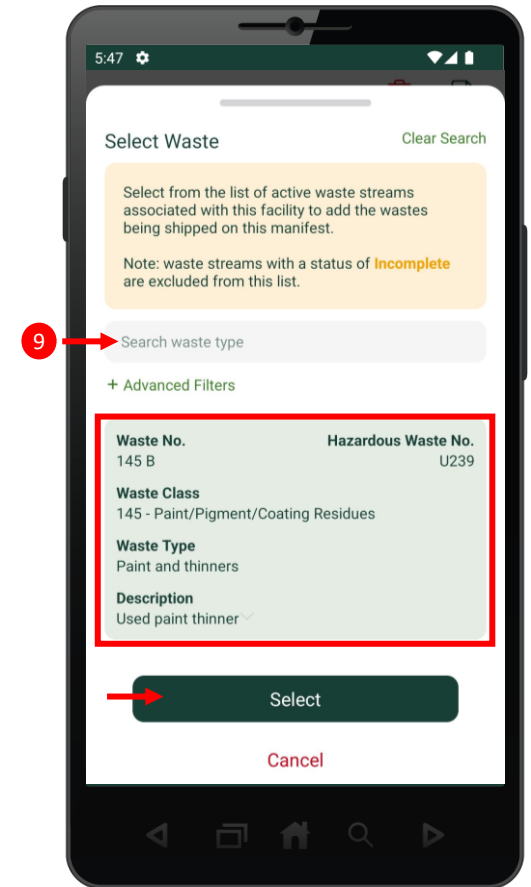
5:47

Select Waste

Clear Search

Select from the list of active waste streams associated with this facility to add the wastes being shipped on this manifest.

Note: waste streams with a status of Incomplete are excluded from this list.

9

Search waste type

+ Advanced Filters

Waste No.
145 B

Hazardous Waste No.
U239

Waste Class
145 - Paint/Pigment/Coating Residues

Waste Type
Paint and thinners

Description
Used paint thinner

Select

Cancel